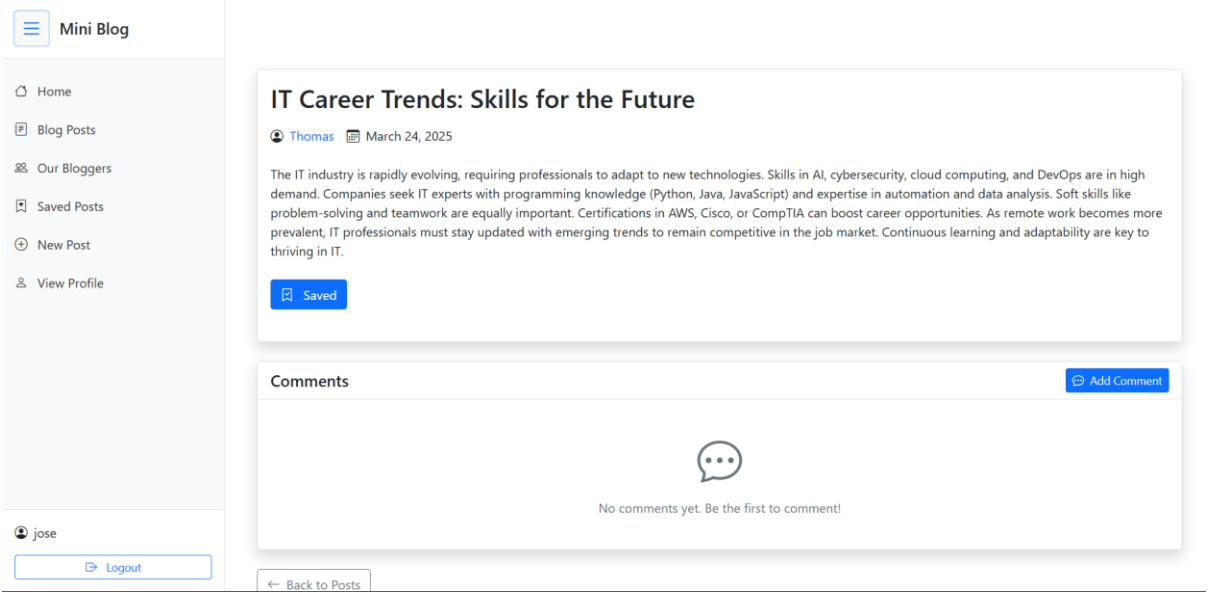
Mini Blog

Home
Blog Posts
Our Bloggers
Saved Posts
New Post
View Profile

jose
Logout

IT Career Trends: Skills for the Future

Thomas March 24, 2025

The IT industry is rapidly evolving, requiring professionals to adapt to new technologies. Skills in AI, cybersecurity, cloud computing, and DevOps are in high demand. Companies seek IT experts with programming knowledge (Python, Java, JavaScript) and expertise in automation and data analysis. Soft skills like problem-solving and teamwork are equally important. Certifications in AWS, Cisco, or CompTIA can boost career opportunities. As remote work becomes more prevalent, IT professionals must stay updated with emerging trends to remain competitive in the job market. Continuous learning and adaptability are key to thriving in IT.

Saved

Comments
Add Comment

No comments yet. Be the first to comment!

← Back to Posts